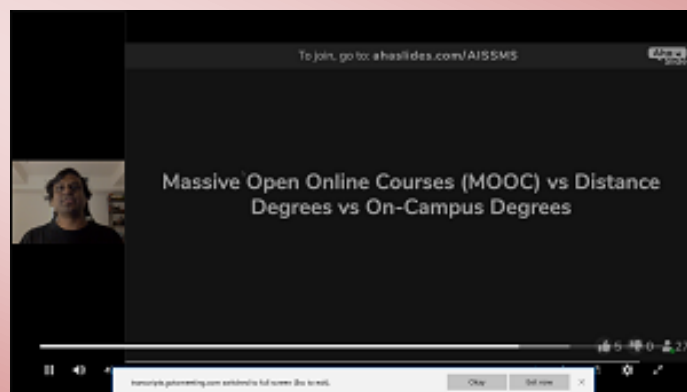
To join, go to: ahaslides.com/AISSMS

AhaSlides

Massive Open Online Courses (MOOC) vs Distance Degrees vs On-Campus Degrees

5 0 27

transcripts.gotomeeting.com switched to full screen (Esc to exit).

Okay

Exit now

×